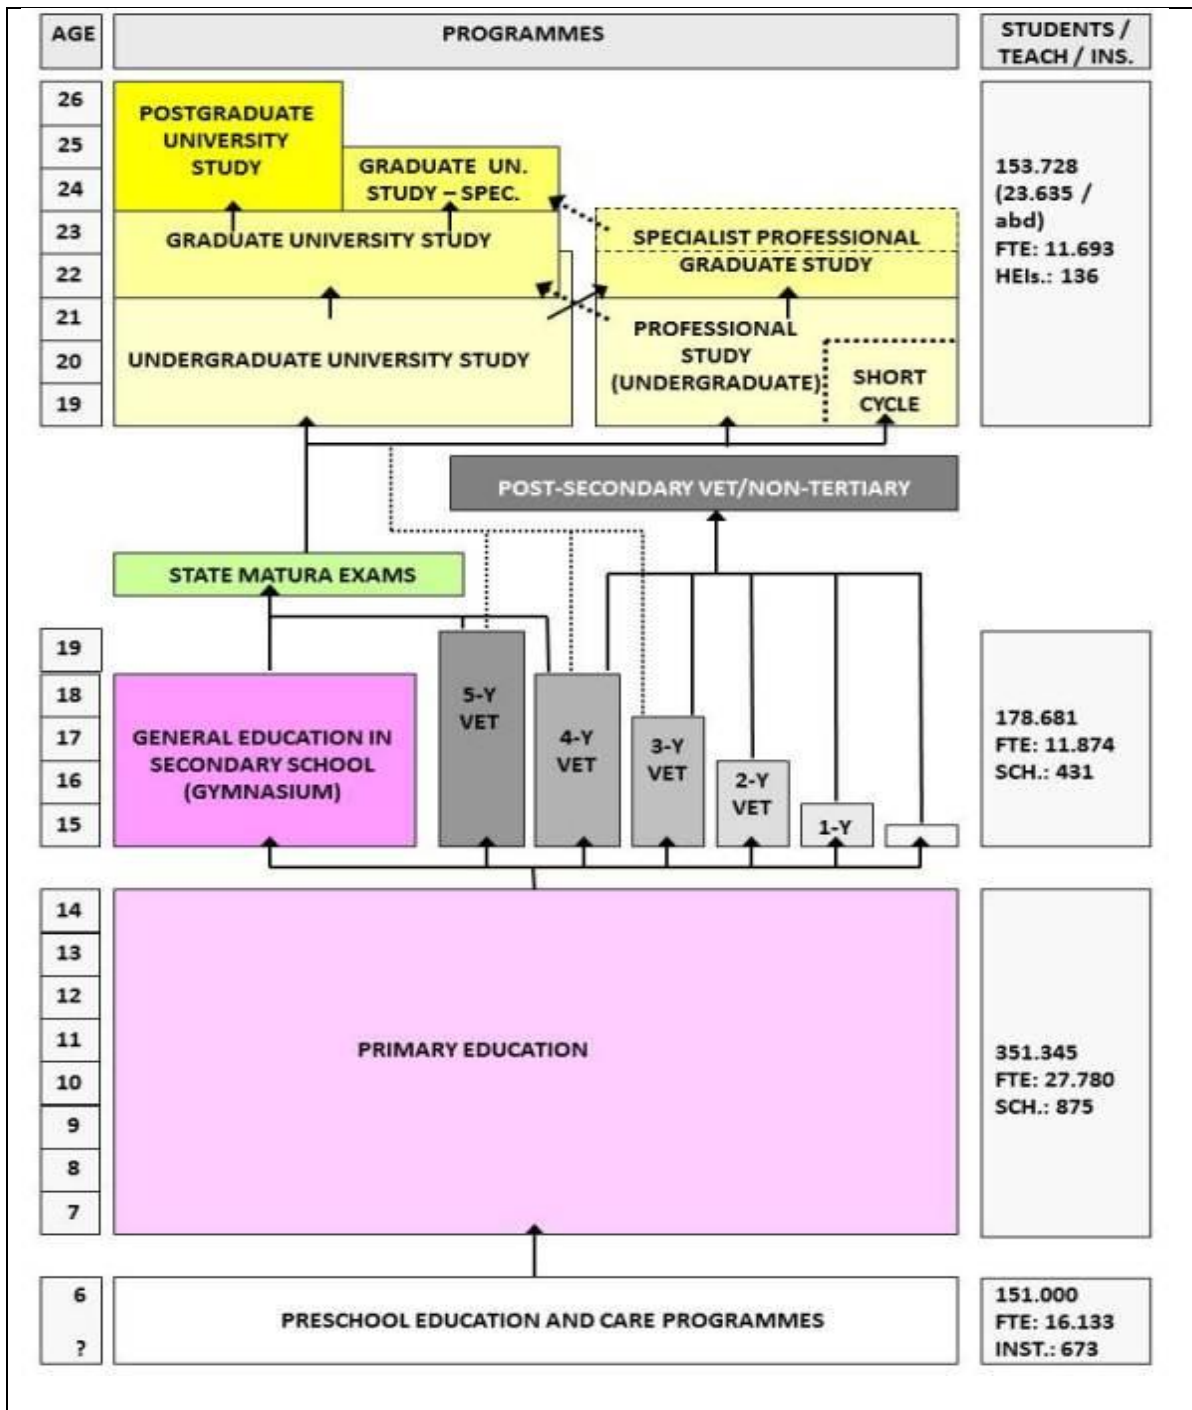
AGE

PROGRAMMES

STUDENTS / TEACH / INS.

26
25
24
23
22
21
20
19

POSTGRADUATE UNIVERSITY STUDY

GRADUATE UN. STUDY – SPEC.

GRADUATE UNIVERSITY STUDY

SPECIALIST PROFESSIONAL GRADUATE STUDY

UNDERGRADUATE UNIVERSITY STUDY

PROFESSIONAL STUDY (UNDERGRADUATE)

SHORT CYCLE

153.728 (23.635 / abd) FTE: 11.693 HEIs.: 136

POST-SECONDARY VET/NON-TERTIARY

STATE MATURA EXAMS

19
18
17
16
15

GENERAL EDUCATION IN SECONDARY SCHOOL (GYMNASIUM)

5-Y VET

4-Y VET

3-Y VET

2-Y VET

1-Y

178.681 FTE: 11.874 SCH.: 431

14
13
12
11
10
9
8
7

PRIMARY EDUCATION

351.345 FTE: 27.780 SCH.: 875

6
?

PRESCHOOL EDUCATION AND CARE PROGRAMMES

151.000 FTE: 16.133 INST.: 673